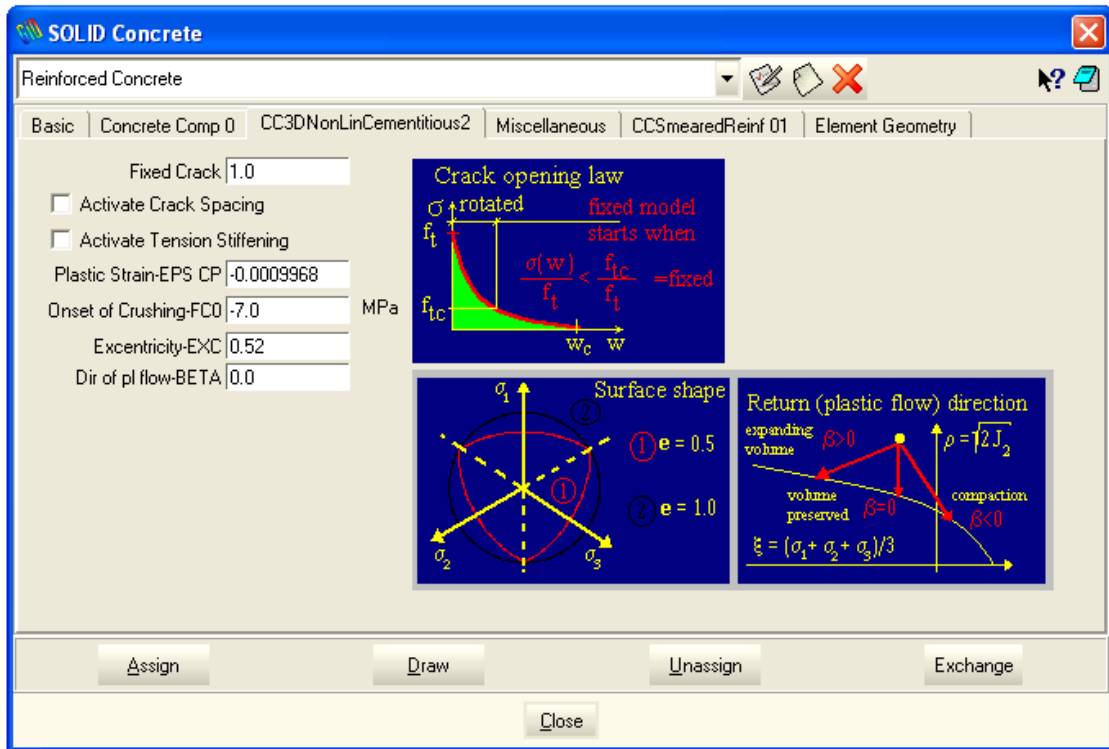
SOLID Concrete

Reinforced Concrete

Basic | Concrete Comp 0 | CC3DNonLinCementitious2 | Miscellaneous | CCSmearedReinf 01 | Element Geometry

Fixed Crack 1.0
Activate Crack Spacing
Activate Tension Stiffening
Plastic Strain-EPS CP -0.0009968
Onset of Crushing-FC0 -7.0 MPa
Excentricity-EXC 0.52
Dir of pl flow-BETA 0.0

Crack opening law
$\sigma$ rotated
fixed model starts when
$f_t$
$\frac{\sigma(w)}{f_t} < \frac{f_{tc}}{f_t}$ =fixed
$f_{tc}$
$w_c$ w

Surface shape
$\sigma_1$
2
1 $e = 0.5$
1
2 $e = 1.0$
$\sigma_2$
$\sigma_3$

Return (plastic flow) direction
expanding volume $\beta>0$
$\rho = \sqrt{2 J_2}$
volume preserved $\beta=0$
compaction $\beta<0$
$\xi = (\sigma_1 + \sigma_2 + \sigma_3)/3$

Assign
Draw
Unassign
Exchange
Close